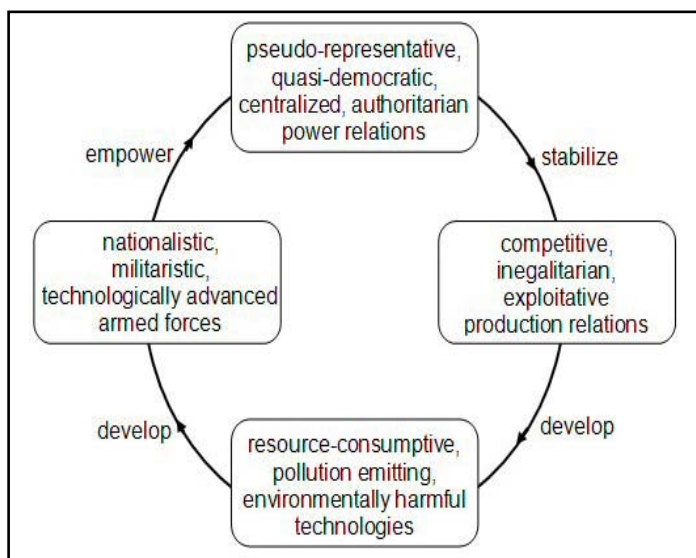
pseudo-representative, quasi-democratic, centralized, authoritarian power relations

stabilize

competitive, inegalitarian, exploitative production relations

develop

resource-consumptive, pollution emitting, environmentally harmful technologies

develop

nationalistic, militaristic, technologically advanced armed forces

empower